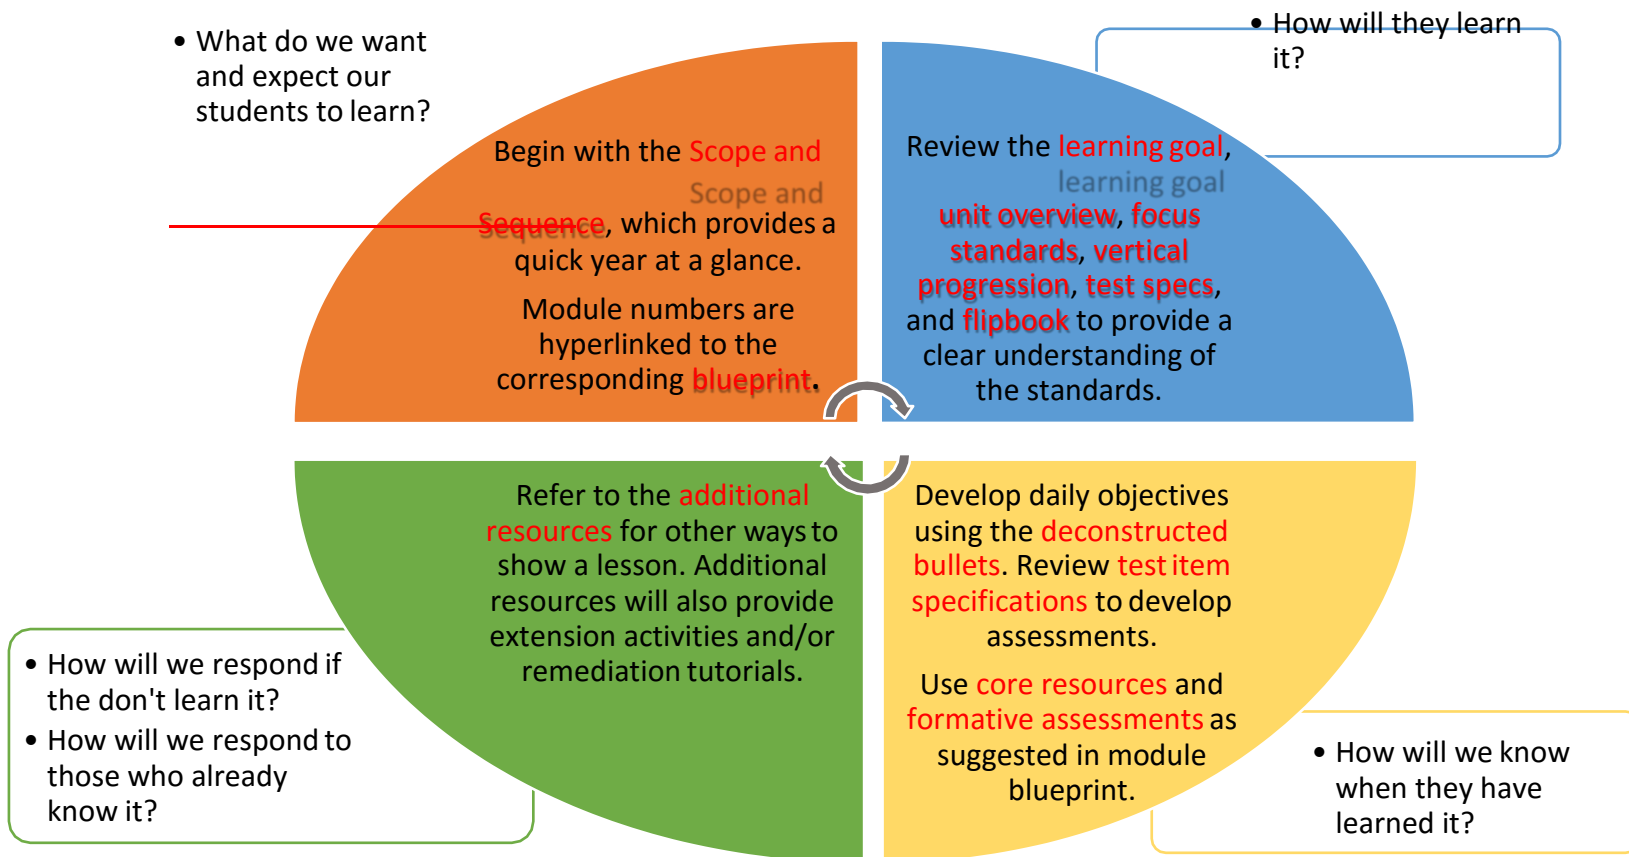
• What do we want and expect our students to learn?

• How will they learn it?

Begin with the Scope and Scope and Sequence, which provides a quick year at a glance.

Module numbers are hyperlinked to the corresponding blueprint.

Review the learning goal, learning goal unit overview, focus standards, vertical progression, test specs, and flipbook to provide a clear understanding of the standards.

Refer to the additional resources for other ways to show a lesson. Additional resources will also provide extension activities and/or remediation tutorials.

Develop daily objectives using the deconstructed bullets. Review test item specifications to develop assessments.

Use core resources and formative assessments as suggested in module blueprint.

• How will we respond if the don't learn it?
• How will we respond to those who already know it?

• How will we know when they have learned it?